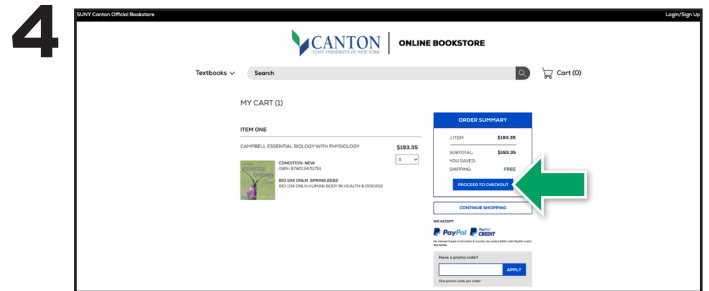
4

SUNY Canton Official Bookstore

Login/Sign Up

CANTON
STATE UNIVERSITY OF NEW YORK

ONLINE BOOKSTORE

Textbooks

Search

Cart (0)

MY CART (1)

ITEM ONE

CAMPBELL ESSENTIAL BIOLOGY WITH PHYSIOLOGY

$193.35

1

CONDITION: NEW
ISBN: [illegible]

BIO 104 ONLN SPRING 2022
BIO 104 ONLN HUMAN BODY IN HEALTH & DISEASE

ORDER SUMMARY

1 ITEM: $193.35

SUBTOTAL: $193.35

YOU SAVED:

SHIPPING: FREE

PROCEED TO CHECKOUT

CONTINUE SHOPPING

WE ACCEPT

PayPal

PayPal CREDIT

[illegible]

Have a promo code?

APPLY

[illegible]